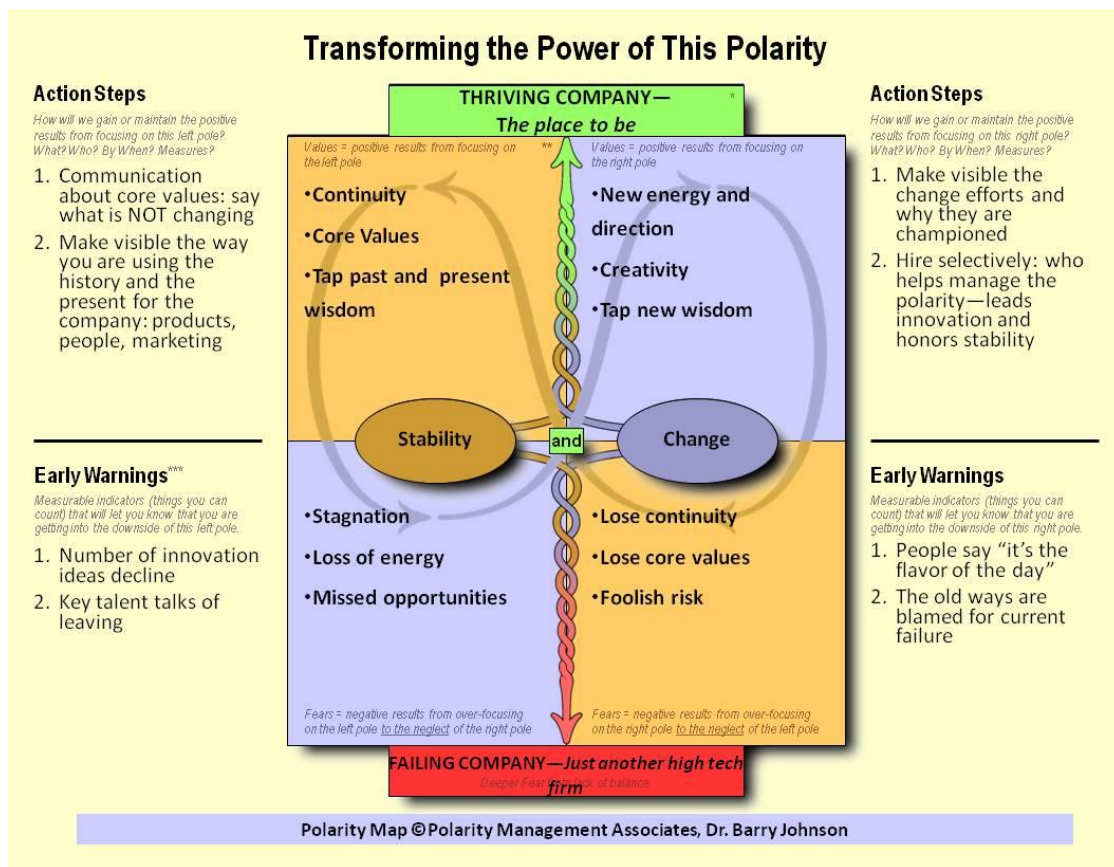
Transforming the Power of This Polarity

Action Steps
How will we gain or maintain the positive results from focusing on this left pole? What? Who? By When? Measures?

1. Communication about core values: say what is NOT changing
2. Make visible the way you are using the history and the present for the company: products, people, marketing

Early Warnings***
Measurable indicators (things you can count) that will let you know that you are getting into the downside of this left pole.

1. Number of innovation ideas decline
2. Key talent talks of leaving

THRIVING COMPANY—
The place to be
*

Values = positive results from focusing on the left pole **

•Continuity
•Core Values
•Tap past and present wisdom

Values = positive results from focusing on the right pole

•New energy and direction
•Creativity
•Tap new wisdom

Stability
and
Change

•Stagnation
•Loss of energy
•Missed opportunities

Fears = negative results from over-focusing on the left pole to the neglect of the right pole

•Lose continuity
•Lose core values
•Foolish risk

Fears = negative results from over-focusing on the right pole to the neglect of the left pole

FAILING COMPANY—Just another high tech firm
Deeper Fear from lack of balance

Action Steps
How will we gain or maintain the positive results from focusing on this right pole? What? Who? By When? Measures?

1. Make visible the change efforts and why they are championed
2. Hire selectively: who helps manage the polarity—leads innovation and honors stability

Early Warnings
Measurable indicators (things you can count) that will let you know that you are getting into the downside of this right pole.

1. People say "it's the flavor of the day"
2. The old ways are blamed for current failure

Polarity Map ©Polarity Management Associates, Dr. Barry Johnson